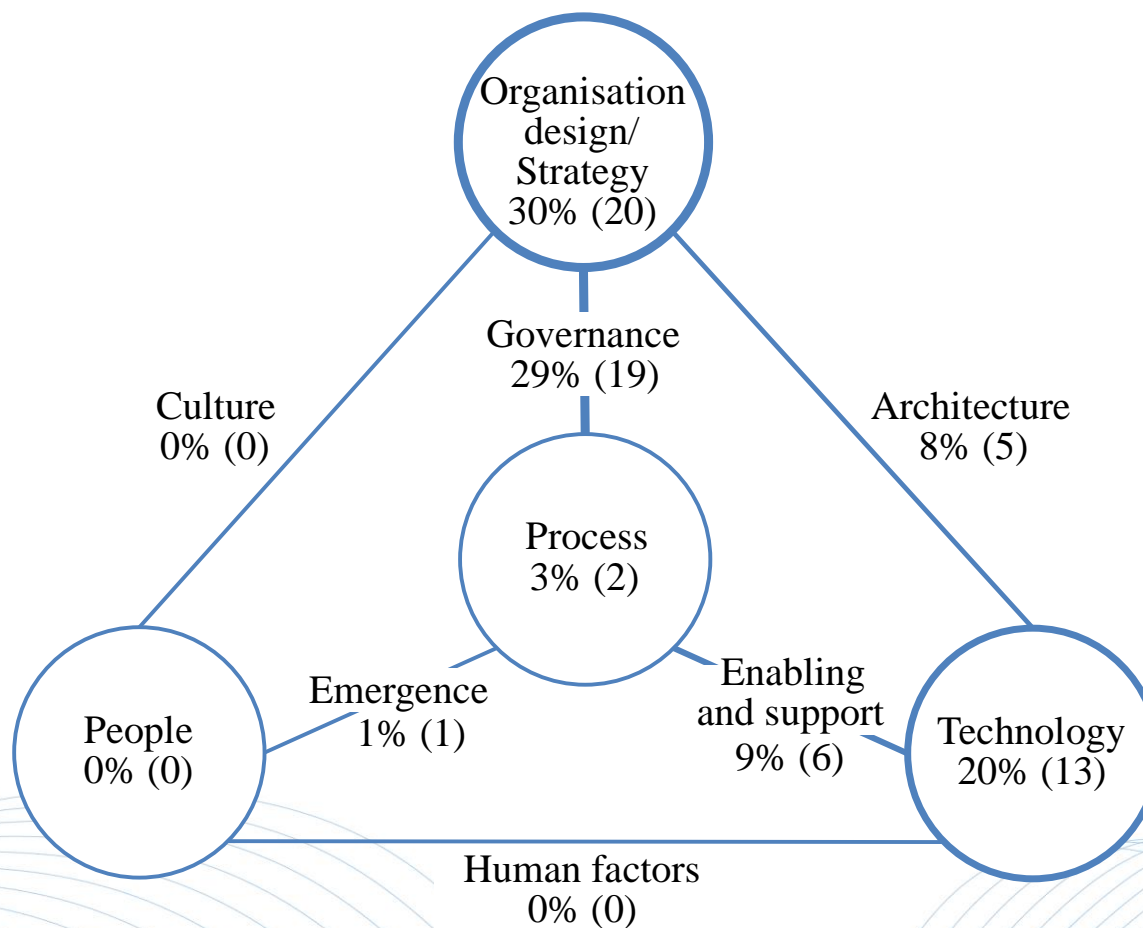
Organisation design/ Strategy
30% (20)

Governance
29% (19)

Culture
0% (0)

Architecture
8% (5)

Process
3% (2)

Emergence
1% (1)

Enabling and support
9% (6)

People
0% (0)

Technology
20% (13)

Human factors
0% (0)